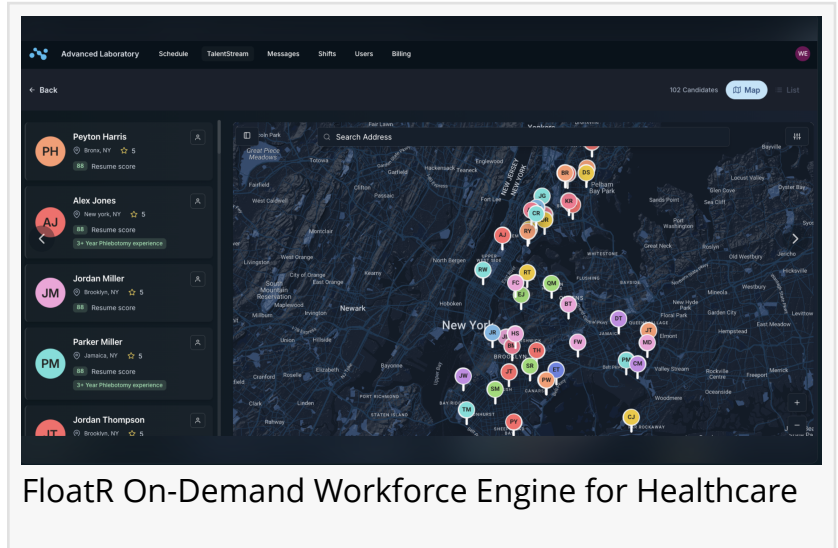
Advanced Laboratory Schedule TalentStream Messages Shifts Users Billing

WE

← Back

102 Candidates Map List

PH Peyton Harris
Bronx, NY 5
88 Resume score

AJ Alex Jones
New york, NY 5
88 Resume score
3+ Year Phlebotomy experience

JM Jordan Miller
Brooklyn, NY 5
88 Resume score

PM Parker Miller
Jamaica, NY 5
88 Resume score
3+ Year Phlebotomy experience

JT Jordan Thompson
Brooklyn, NY 5

Search Address

New York

Newark

FloatR On-Demand Workforce Engine for Healthcare